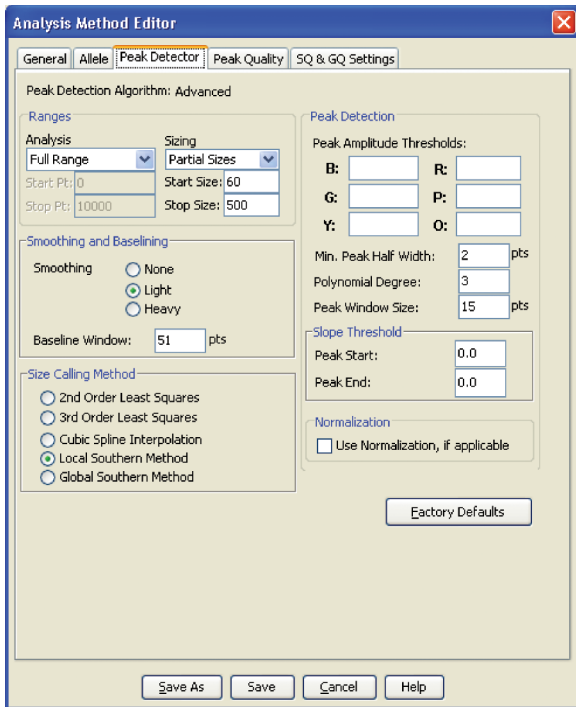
Analysis Method Editor

General | Allele | Peak Detector | Peak Quality | SQ & GQ Settings

Peak Detection Algorithm: Advanced

Ranges

Analysis
Full Range
Start Pt: 0
Stop Pt: 10000

Sizing
Partial Sizes
Start Size: 60
Stop Size: 500

Smoothing and Baselining

Smoothing
None
Light
Heavy

Baseline Window: 51 pts

Size Calling Method

2nd Order Least Squares
3rd Order Least Squares
Cubic Spline Interpolation
Local Southern Method
Global Southern Method

Peak Detection

Peak Amplitude Thresholds:

B:
R:
G:
P:
Y:
O:

Min. Peak Half Width: 2 pts
Polynomial Degree: 3
Peak Window Size: 15 pts

Slope Threshold

Peak Start: 0.0
Peak End: 0.0

Normalization

Use Normalization, if applicable

Factory Defaults

Save As | Save | Cancel | Help